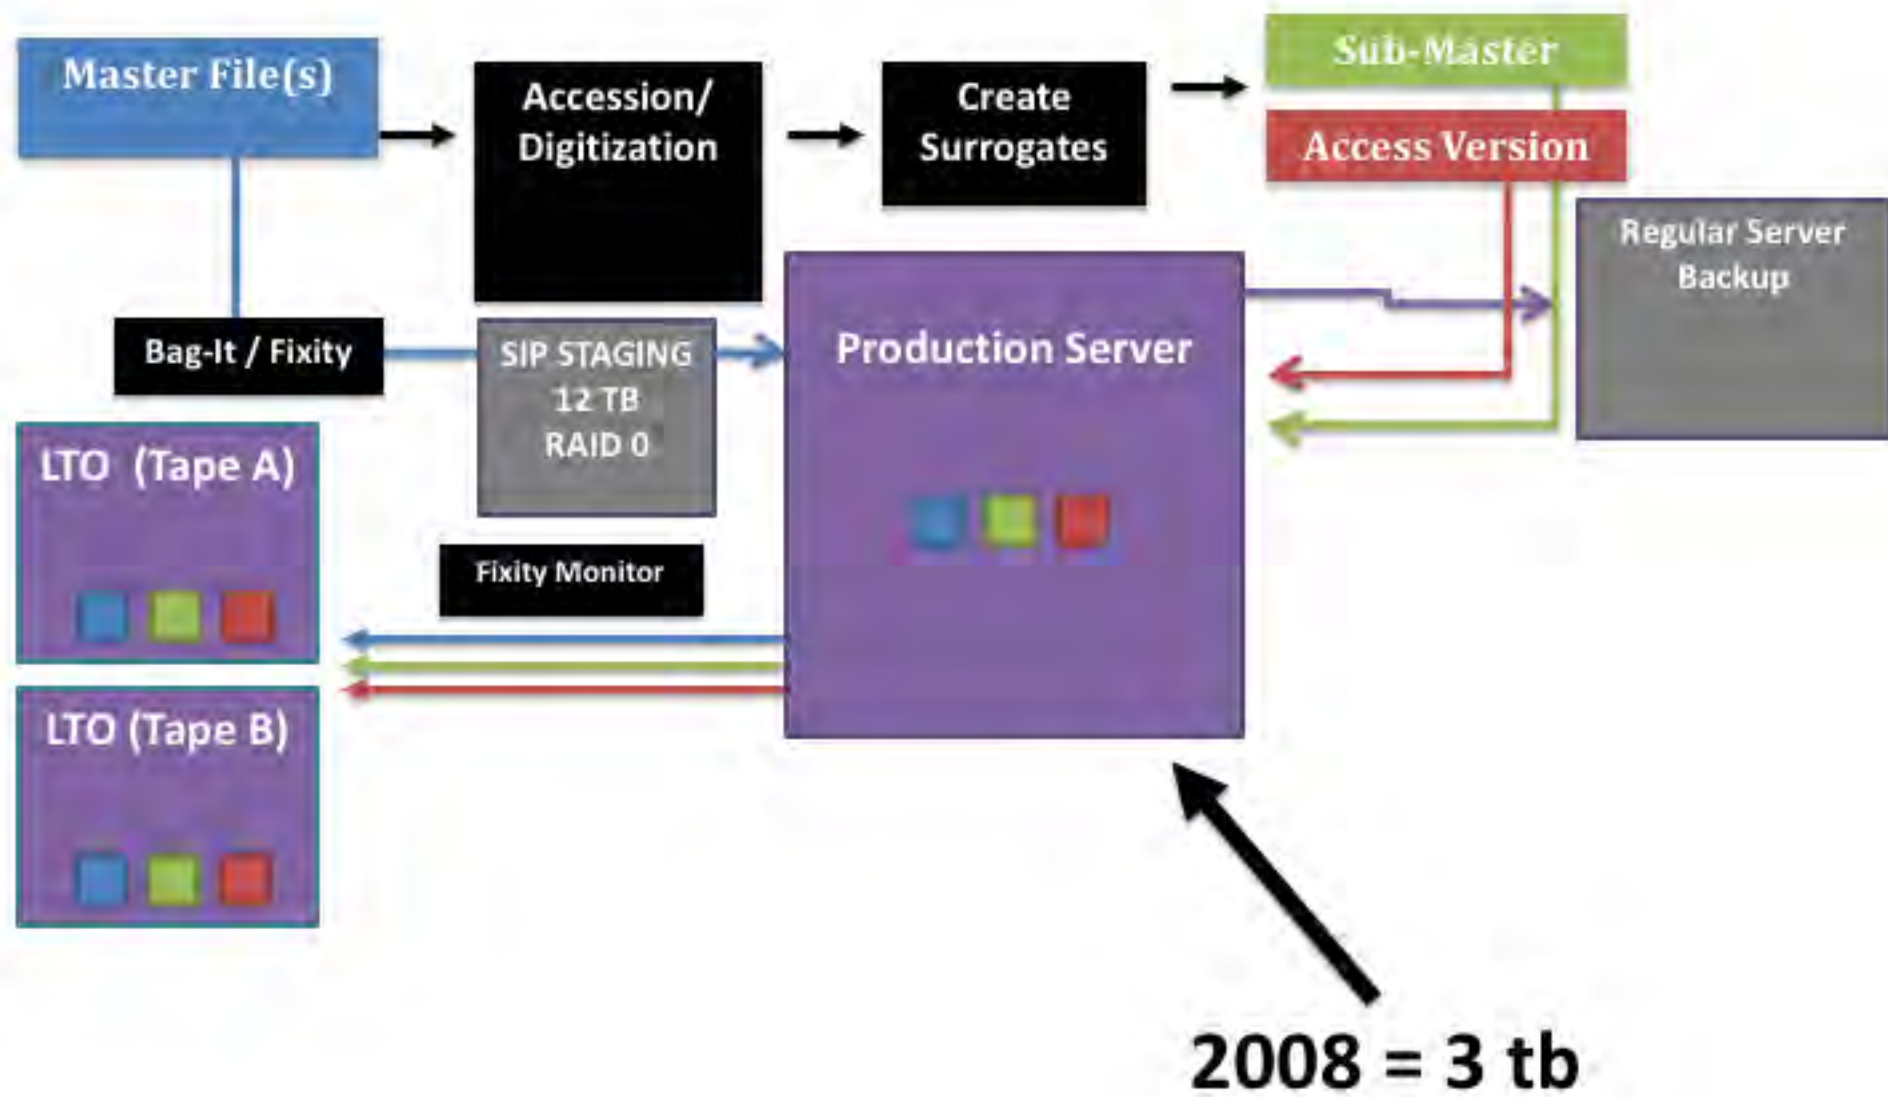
Master File(s)

Accession/ Digitization

Create Surrogates

Sub-Master

Access Version

Regular Server Backup

Bag-It / Fixity

SIP STAGING
12 TB
RAID 0

Production Server

LTO (Tape A)

Fixity Monitor

LTO (Tape B)

2008 = 3 tb